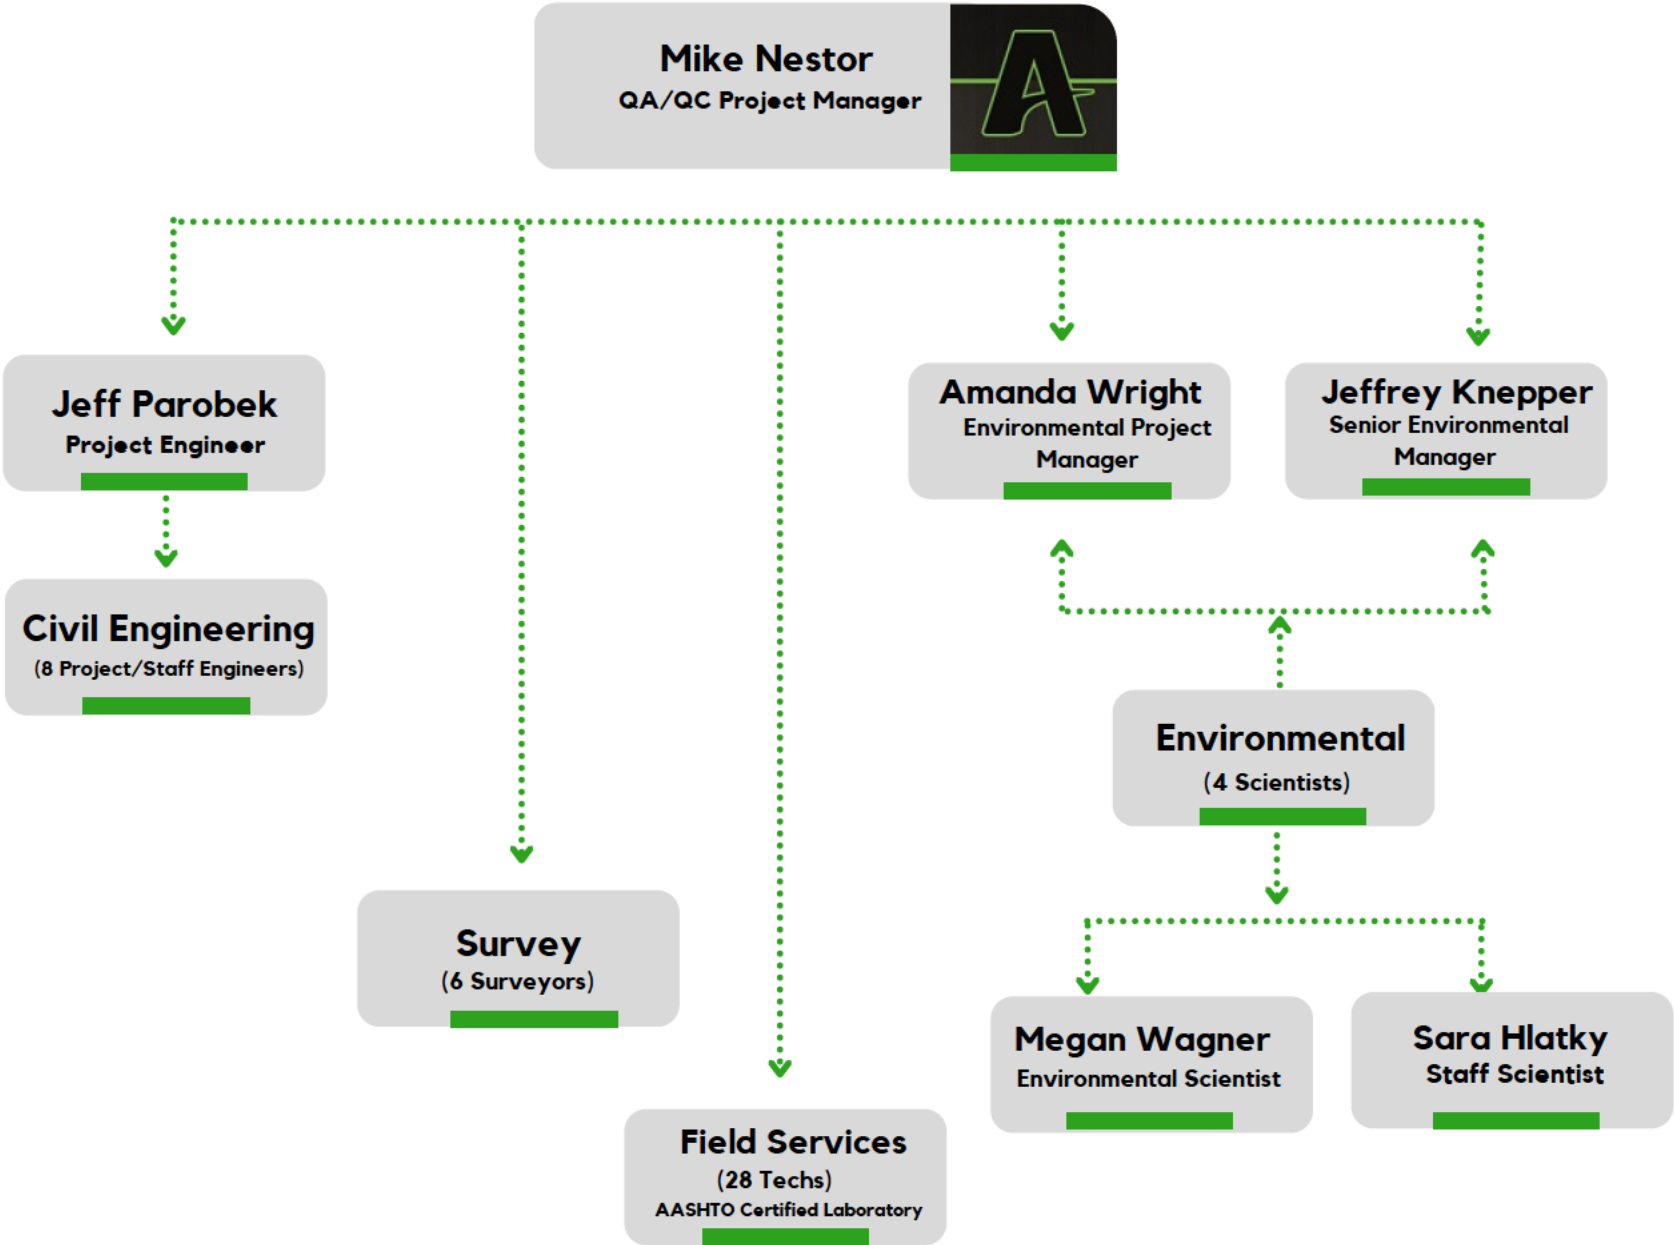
Mike Nestor
QA/QC Project Manager

A

Jeff Parobek
Project Engineer

Civil Engineering
(8 Project/Staff Engineers)

Amanda Wright
Environmental Project Manager

Jeffrey Knepper
Senior Environmental Manager

Environmental
(4 Scientists)

Survey
(6 Surveyors)

Megan Wagner
Environmental Scientist

Sara Hlatky
Staff Scientist

Field Services
(28 Techs)
AASHTO Certified Laboratory